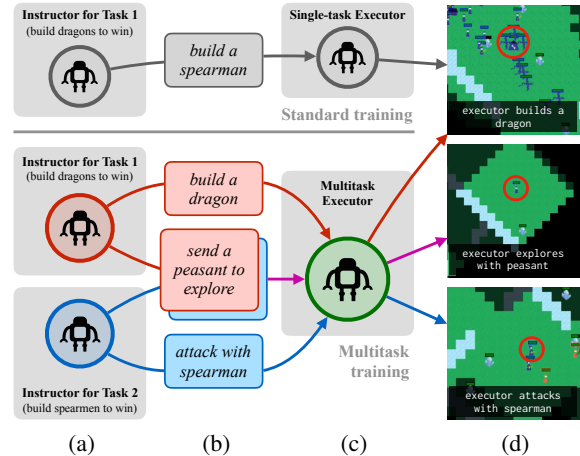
Instructor for Task 1
(build dragons to win)

build a spearman

Single-task Executor

Standard training

executor builds a dragon

Instructor for Task 1
(build dragons to win)

build a dragon

send a peasant to explore

attack with spearman

Multitask Executor

Multitask training

Instructor for Task 2
(build spearmen to win)

executor explores with peasant

executor attacks with spearman

(a) (b) (c) (d)